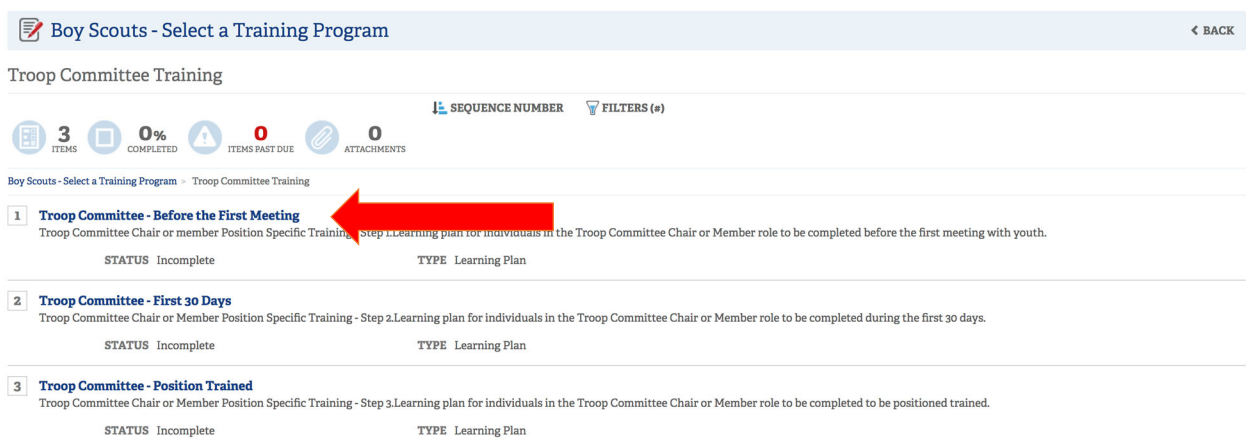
Boy Scouts - Select a Training Program

< BACK

Troop Committee Training

SEQUENCE NUMBER FILTERS (#)

3 ITEMS 0% COMPLETED 0 ITEMS PAST DUE 0 ATTACHMENTS

Boy Scouts - Select a Training Program > Troop Committee Training

1 Troop Committee - Before the First Meeting
Troop Committee Chair or member Position Specific Training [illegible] Step 1.Learning plan for individuals in the Troop Committee Chair or Member role to be completed before the first meeting with youth.

STATUS Incomplete TYPE Learning Plan

2 Troop Committee - First 30 Days
Troop Committee Chair or Member Position Specific Training - Step 2.Learning plan for individuals in the Troop Committee Chair or Member role to be completed during the first 30 days.

STATUS Incomplete TYPE Learning Plan

3 Troop Committee - Position Trained
Troop Committee Chair or Member Position Specific Training - Step 3.Learning plan for individuals in the Troop Committee Chair or Member role to be completed to be positioned trained.

STATUS Incomplete TYPE Learning Plan